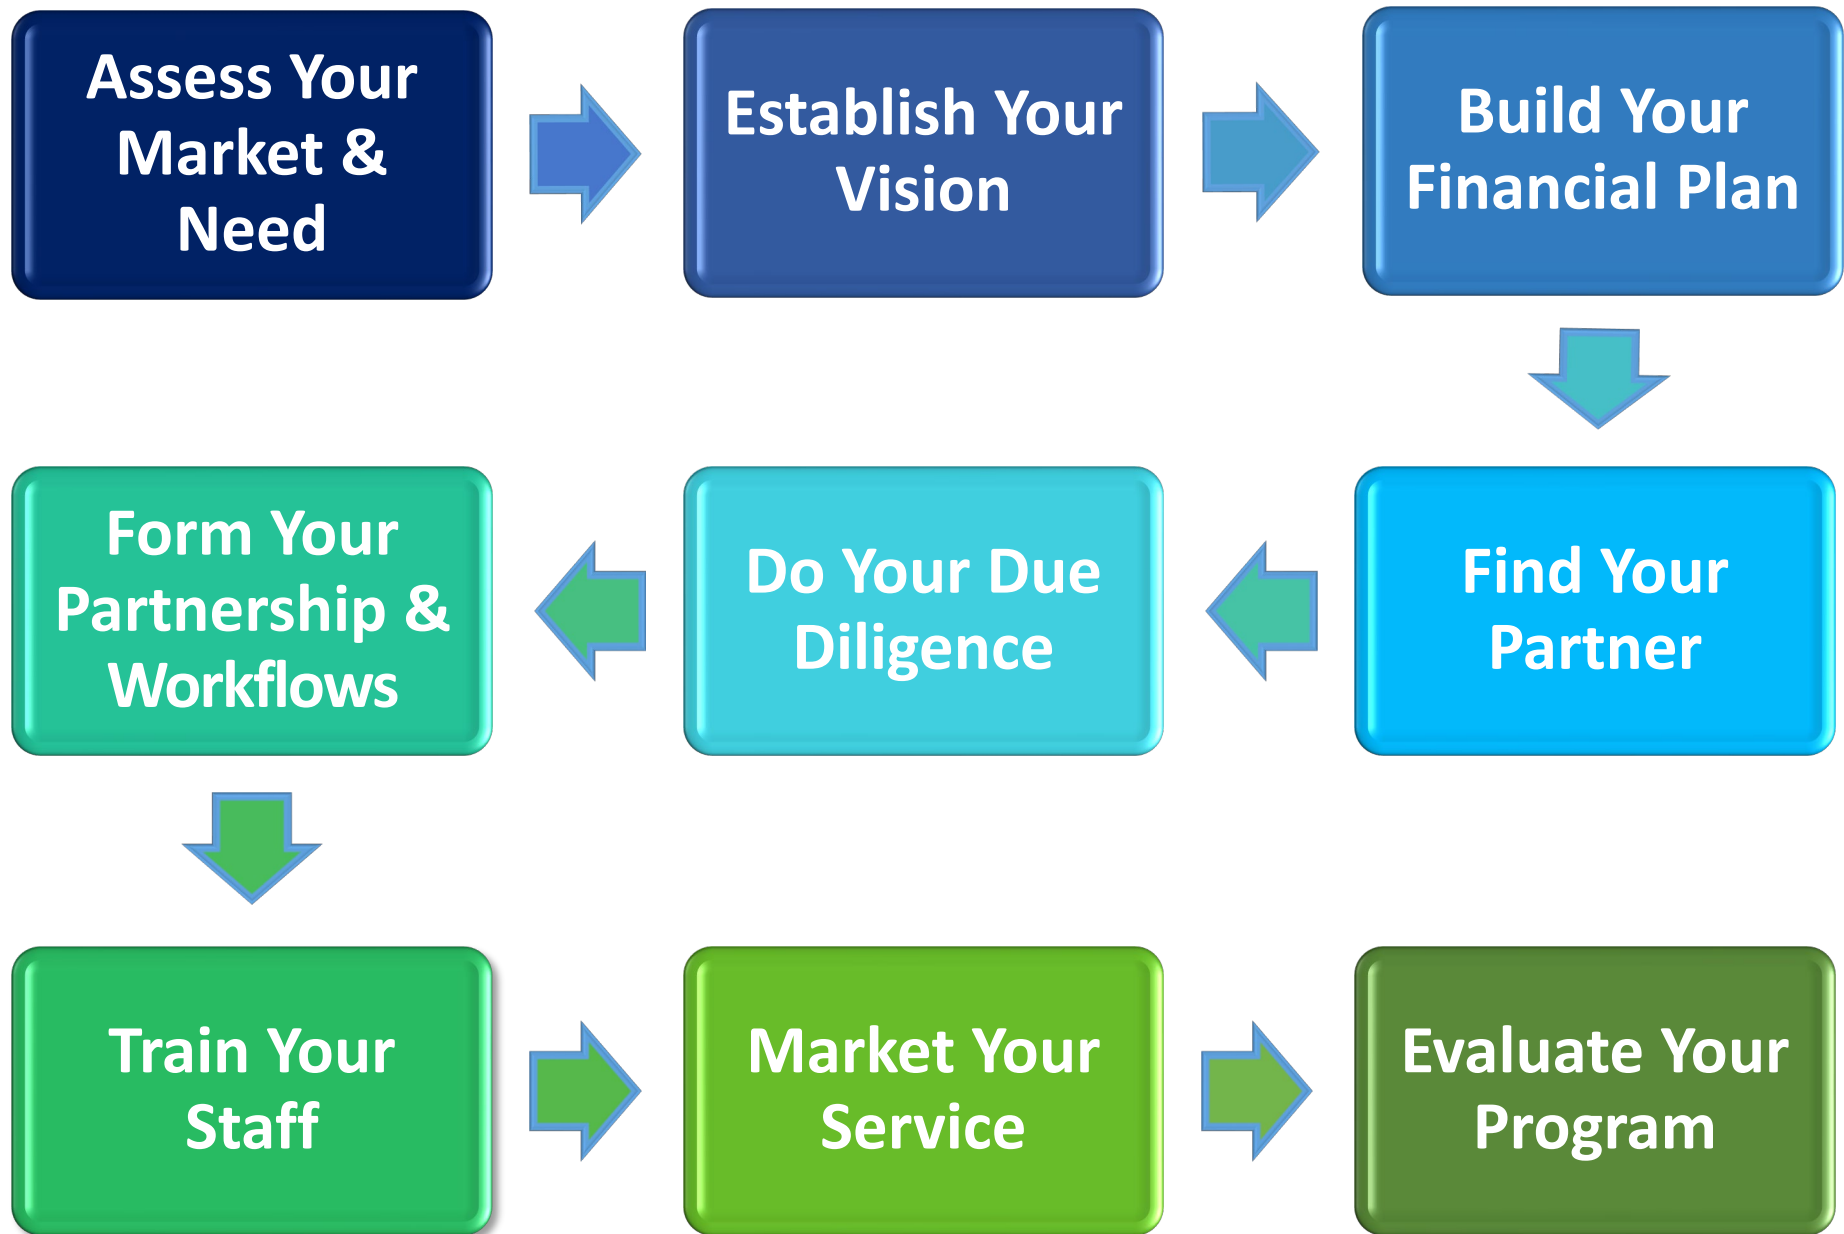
Assess Your Market & Need

Establish Your Vision

Build Your Financial Plan

Find Your Partner

Do Your Due Diligence

Form Your Partnership & Workflows

Train Your Staff

Market Your Service

Evaluate Your Program